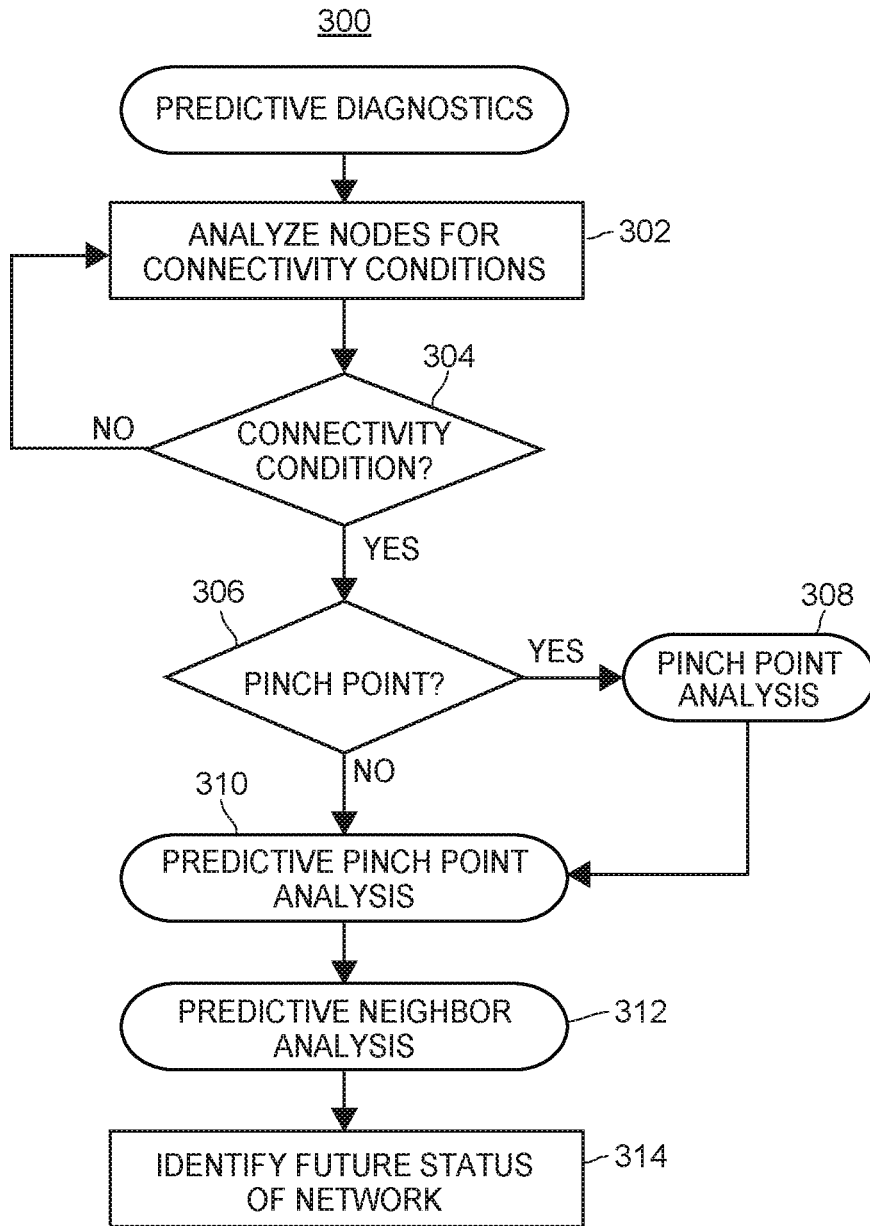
300

PREDICTIVE DIAGNOSTICS

ANALYZE NODES FOR CONNECTIVITY CONDITIONS

302

304

NO

CONNECTIVITY CONDITION?

YES

306

308

YES

PINCH POINT?

PINCH POINT ANALYSIS

NO

310

PREDICTIVE PINCH POINT ANALYSIS

PREDICTIVE NEIGHBOR ANALYSIS

312

IDENTIFY FUTURE STATUS OF NETWORK

314